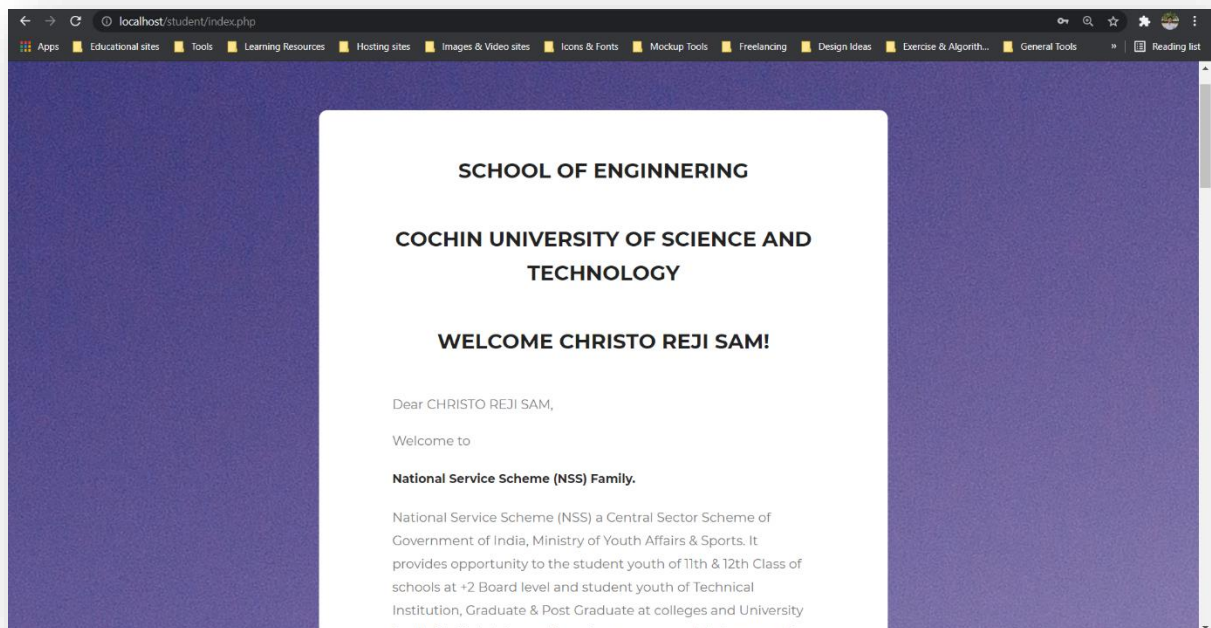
localhost/student/index.php

Apps Educational sites Tools Learning Resources Hosting sites Images & Video sites Icons & Fonts Mockup Tools Freelancing Design Ideas Exercise & Algorith... General Tools » Reading list

SCHOOL OF ENGINNERING

COCHIN UNIVERSITY OF SCIENCE AND TECHNOLOGY

WELCOME CHRISTO REJI SAM!

Dear CHRISTO REJI SAM,

Welcome to

National Service Scheme (NSS) Family.

National Service Scheme (NSS) a Central Sector Scheme of Government of India, Ministry of Youth Affairs & Sports. It provides opportunity to the student youth of 11th & 12th Class of schools at +2 Board level and student youth of Technical Institution, Graduate & Post Graduate at colleges and University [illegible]